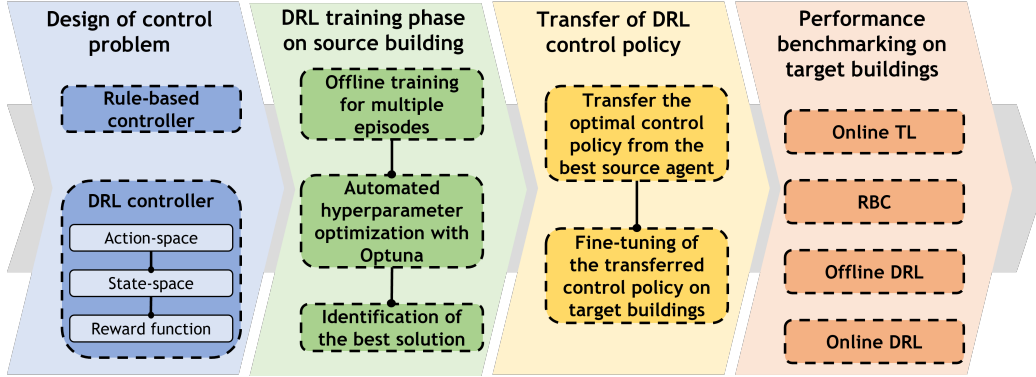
Design of control problem

Rule-based controller

DRL controller

Action-space

State-space

Reward function

DRL training phase on source building

Offline training for multiple episodes

Automated hyperparameter optimization with Optuna

Identification of the best solution

Transfer of DRL control policy

Transfer the optimal control policy from the best source agent

Fine-tuning of the transferred control policy on target buildings

Performance benchmarking on target buildings

Online TL

RBC

Offline DRL

Online DRL